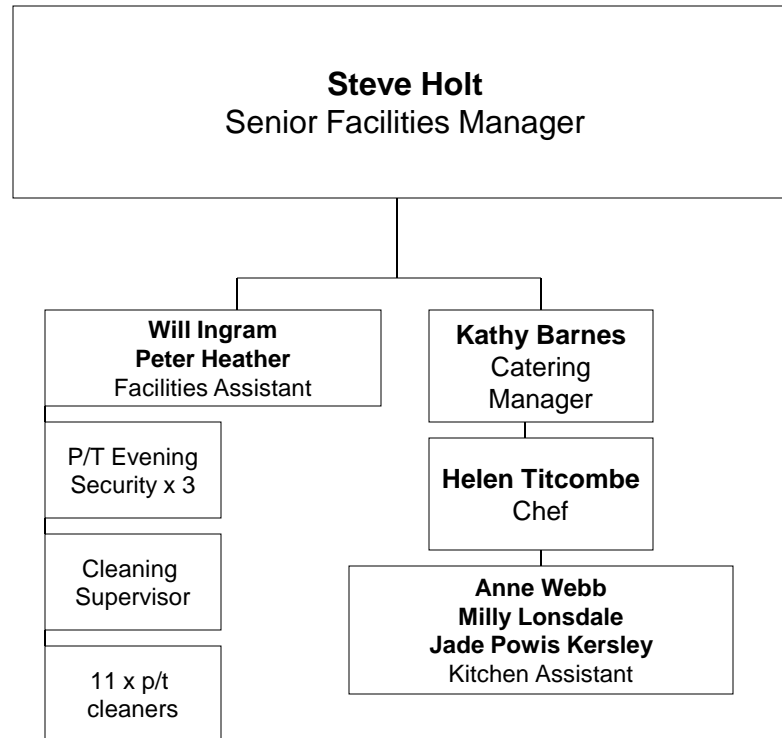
**Steve Holt**
Senior Facilities Manager

**Will Ingram**
**Peter Heather**
Facilities Assistant

P/T Evening Security x 3

Cleaning Supervisor

11 x p/t cleaners

**Kathy Barnes**
Catering Manager

**Helen Titcombe**
Chef

**Anne Webb**
**Milly Lonsdale**
**Jade Powis Kersley**
Kitchen Assistant